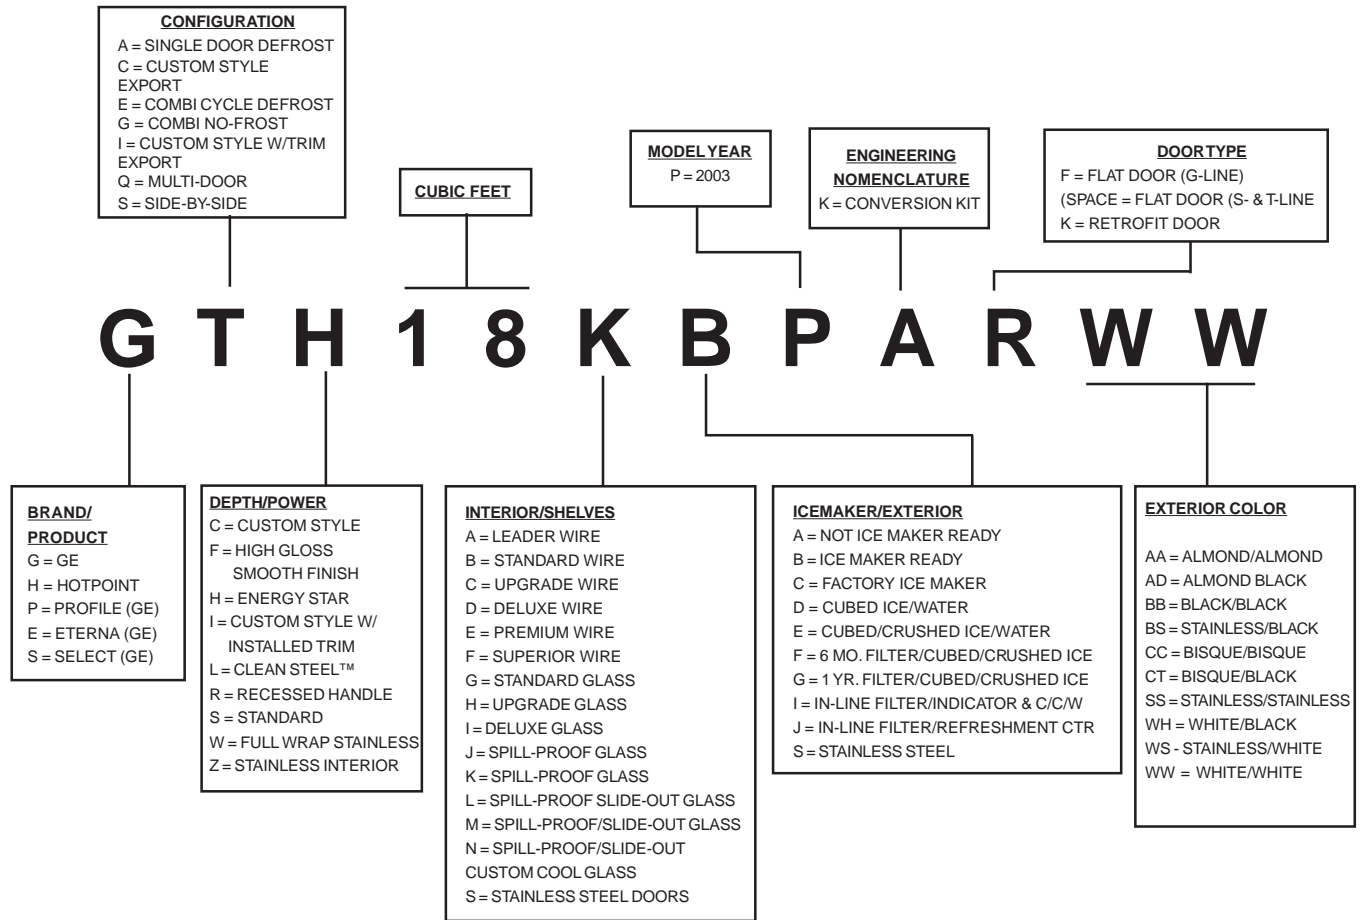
CONFIGURATION
A = SINGLE DOOR DEFROST
C = CUSTOM STYLE EXPORT
E = COMBI CYCLE DEFROST
G = COMBI NO-FROST
I = CUSTOM STYLE W/TRIM EXPORT
Q = MULTI-DOOR
S = SIDE-BY-SIDE

CUBIC FEET

MODEL YEAR
P = 2003

ENGINEERING NOMENCLATURE
K = CONVERSION KIT

DOOR TYPE
F = FLAT DOOR (G-LINE)
(SPACE = FLAT DOOR (S- & T-LINE
K = RETROFIT DOOR

G T H 1 8 K B P A R W W

BRAND/ PRODUCT
G = GE
H = HOTPOINT
P = PROFILE (GE)
E = ETERNA (GE)
S = SELECT (GE)

DEPTH/POWER
C = CUSTOM STYLE
F = HIGH GLOSS SMOOTH FINISH
H = ENERGY STAR
I = CUSTOM STYLE W/ INSTALLED TRIM
L = CLEAN STEEL™
R = RECESSED HANDLE
S = STANDARD
W = FULL WRAP STAINLESS
Z = STAINLESS INTERIOR

INTERIOR/SHELVES
A = LEADER WIRE
B = STANDARD WIRE
C = UPGRADE WIRE
D = DELUXE WIRE
E = PREMIUM WIRE
F = SUPERIOR WIRE
G = STANDARD GLASS
H = UPGRADE GLASS
I = DELUXE GLASS
J = SPILL-PROOF GLASS
K = SPILL-PROOF GLASS
L = SPILL-PROOF SLIDE-OUT GLASS
M = SPILL-PROOF/SLIDE-OUT GLASS
N = SPILL-PROOF/SLIDE-OUT CUSTOM COOL GLASS
S = STAINLESS STEEL DOORS

ICEMAKER/EXTERIOR
A = NOT ICE MAKER READY
B = ICE MAKER READY
C = FACTORY ICE MAKER
D = CUBED ICE/WATER
E = CUBED/CRUSHED ICE/WATER
F = 6 MO. FILTER/CUBED/CRUSHED ICE
G = 1 YR. FILTER/CUBED/CRUSHED ICE
I = IN-LINE FILTER/INDICATOR & C/C/W
J = IN-LINE FILTER/REFRESHMENT CTR
S = STAINLESS STEEL

EXTERIOR COLOR
AA = ALMOND/ALMOND
AD = ALMOND BLACK
BB = BLACK/BLACK
BS = STAINLESS/BLACK
CC = BISQUE/BISQUE
CT = BISQUE/BLACK
SS = STAINLESS/STAINLESS
WH = WHITE/BLACK
WS - STAINLESS/WHITE
WW = WHITE/WHITE